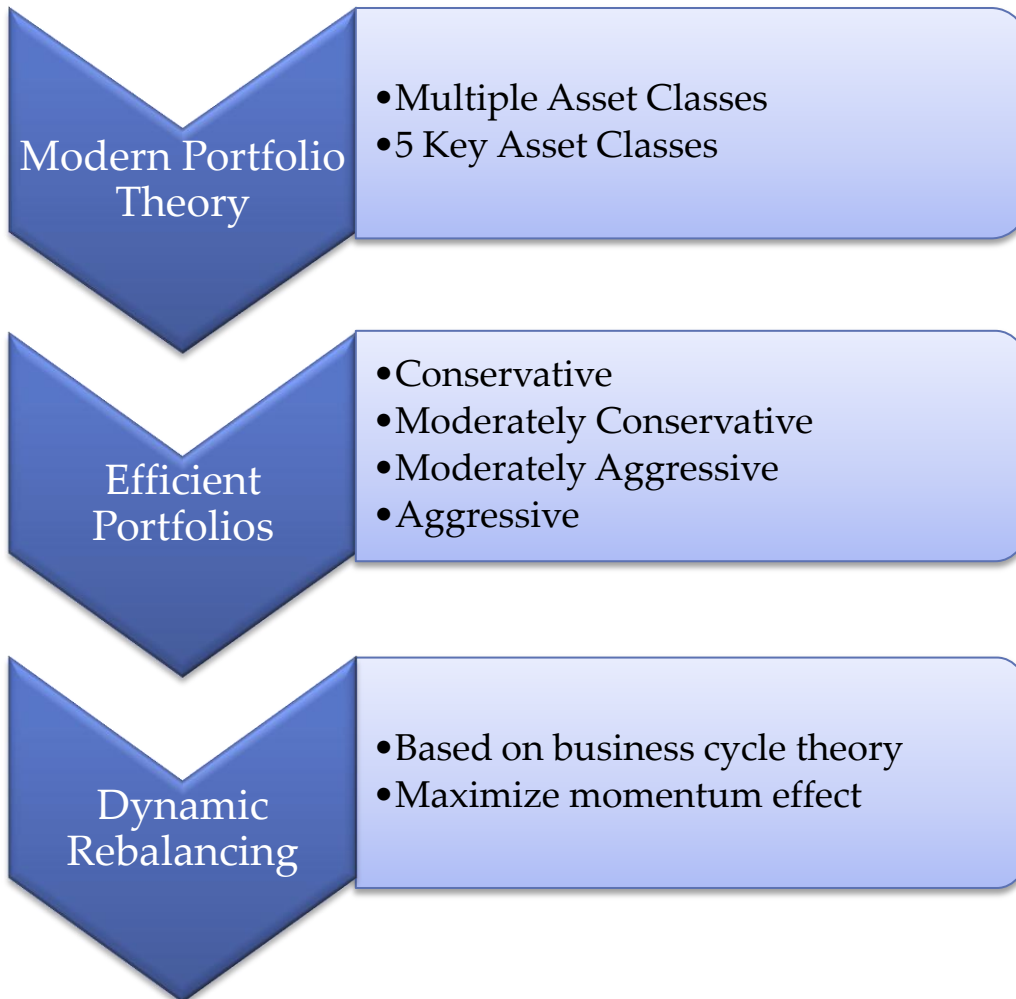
Modern Portfolio Theory

•Multiple Asset Classes
•5 Key Asset Classes

Efficient Portfolios

•Conservative
•Moderately Conservative
•Moderately Aggressive
•Aggressive

Dynamic Rebalancing

•Based on business cycle theory
•Maximize momentum effect